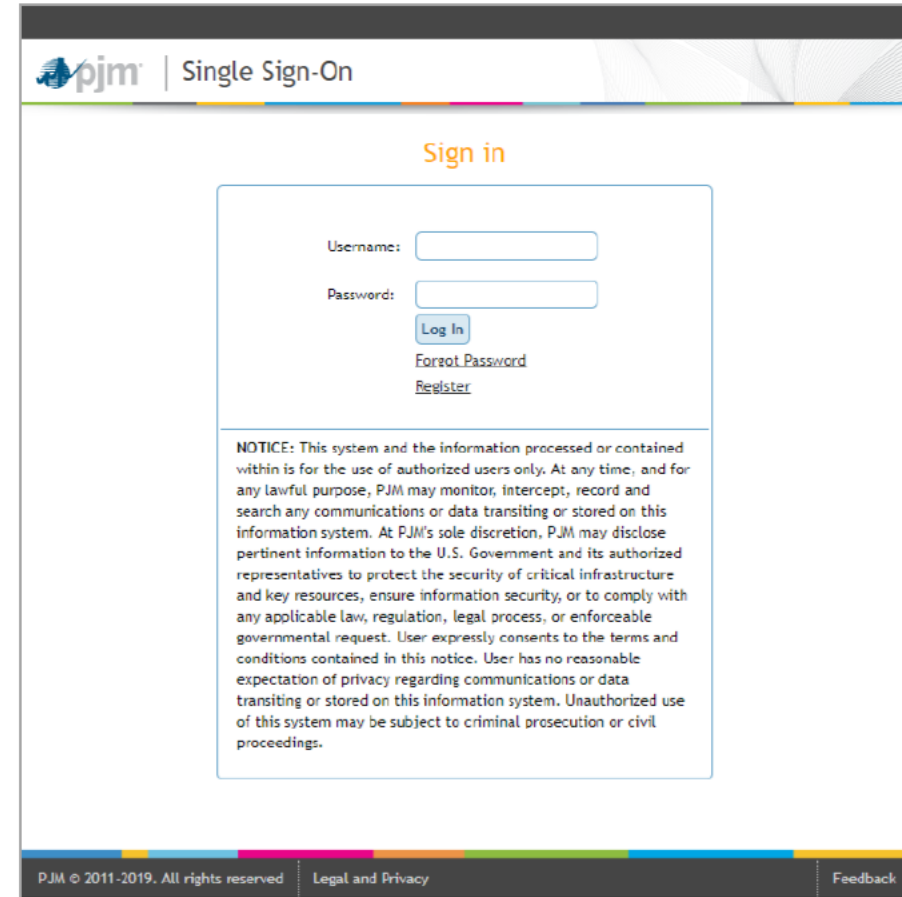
pjm | Single Sign-On

Sign in

Username:

Password:

Log In

Forgot Password

Register

NOTICE: This system and the information processed or contained within is for the use of authorized users only. At any time, and for any lawful purpose, PJM may monitor, intercept, record and search any communications or data transiting or stored on this information system. At PJM's sole discretion, PJM may disclose pertinent information to the U.S. Government and its authorized representatives to protect the security of critical infrastructure and key resources, ensure information security, or to comply with any applicable law, regulation, legal process, or enforceable governmental request. User expressly consents to the terms and conditions contained in this notice. User has no reasonable expectation of privacy regarding communications or data transiting or stored on this information system. Unauthorized use of this system may be subject to criminal prosecution or civil proceedings.

PJM © 2011-2019. All rights reserved | Legal and Privacy | Feedback